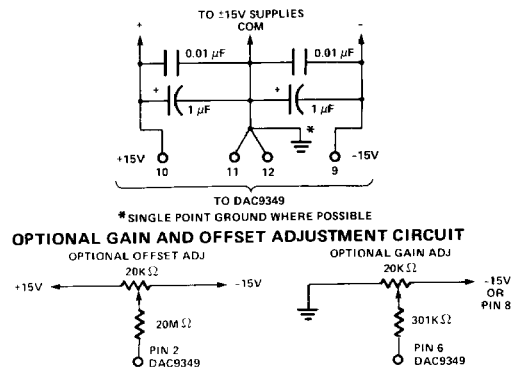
TO ±15V SUPPLIES
COM

+

-

0.01 $\mu F$

0.01 $\mu F$

+

1 $\mu F$

+

1 $\mu F$

*

+15V

10

11

12

9

-15V

TO DAC9349

*SINGLE POINT GROUND WHERE POSSIBLE

OPTIONAL GAIN AND OFFSET ADJUSTMENT CIRCUIT

OPTIONAL OFFSET ADJ

20K $\Omega$

+15V

-15V

20M $\Omega$

PIN 2
DAC9349

OPTIONAL GAIN ADJ

20K $\Omega$

-15V
OR
PIN 8

301K $\Omega$

PIN 6
DAC9349